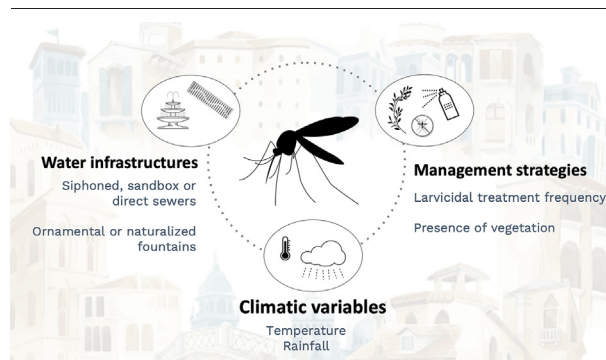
Water infrastructures

Siphoned, sandbox or direct sewers

Ornamental or naturalized fountains

Management strategies

Larvicidal treatment frequency

Presence of vegetation

Climatic variables

Temperature
Rainfall